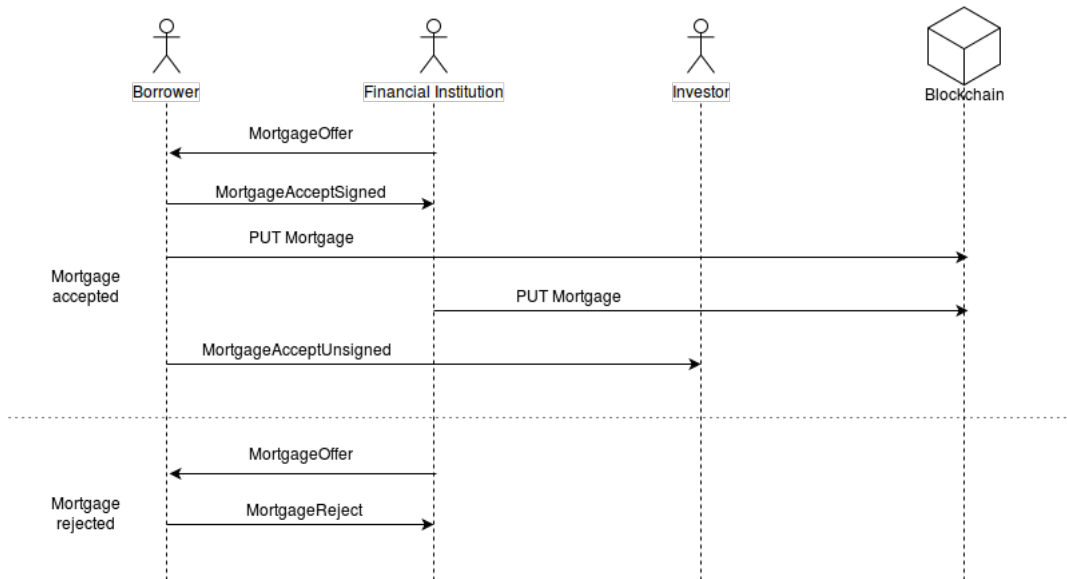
Borrower

Financial Institution

Investor

Blockchain

MortgageOffer

MortgageAcceptSigned

PUT Mortgage

Mortgage accepted

PUT Mortgage

MortgageAcceptUnsigned

MortgageOffer

Mortgage rejected

MortgageReject